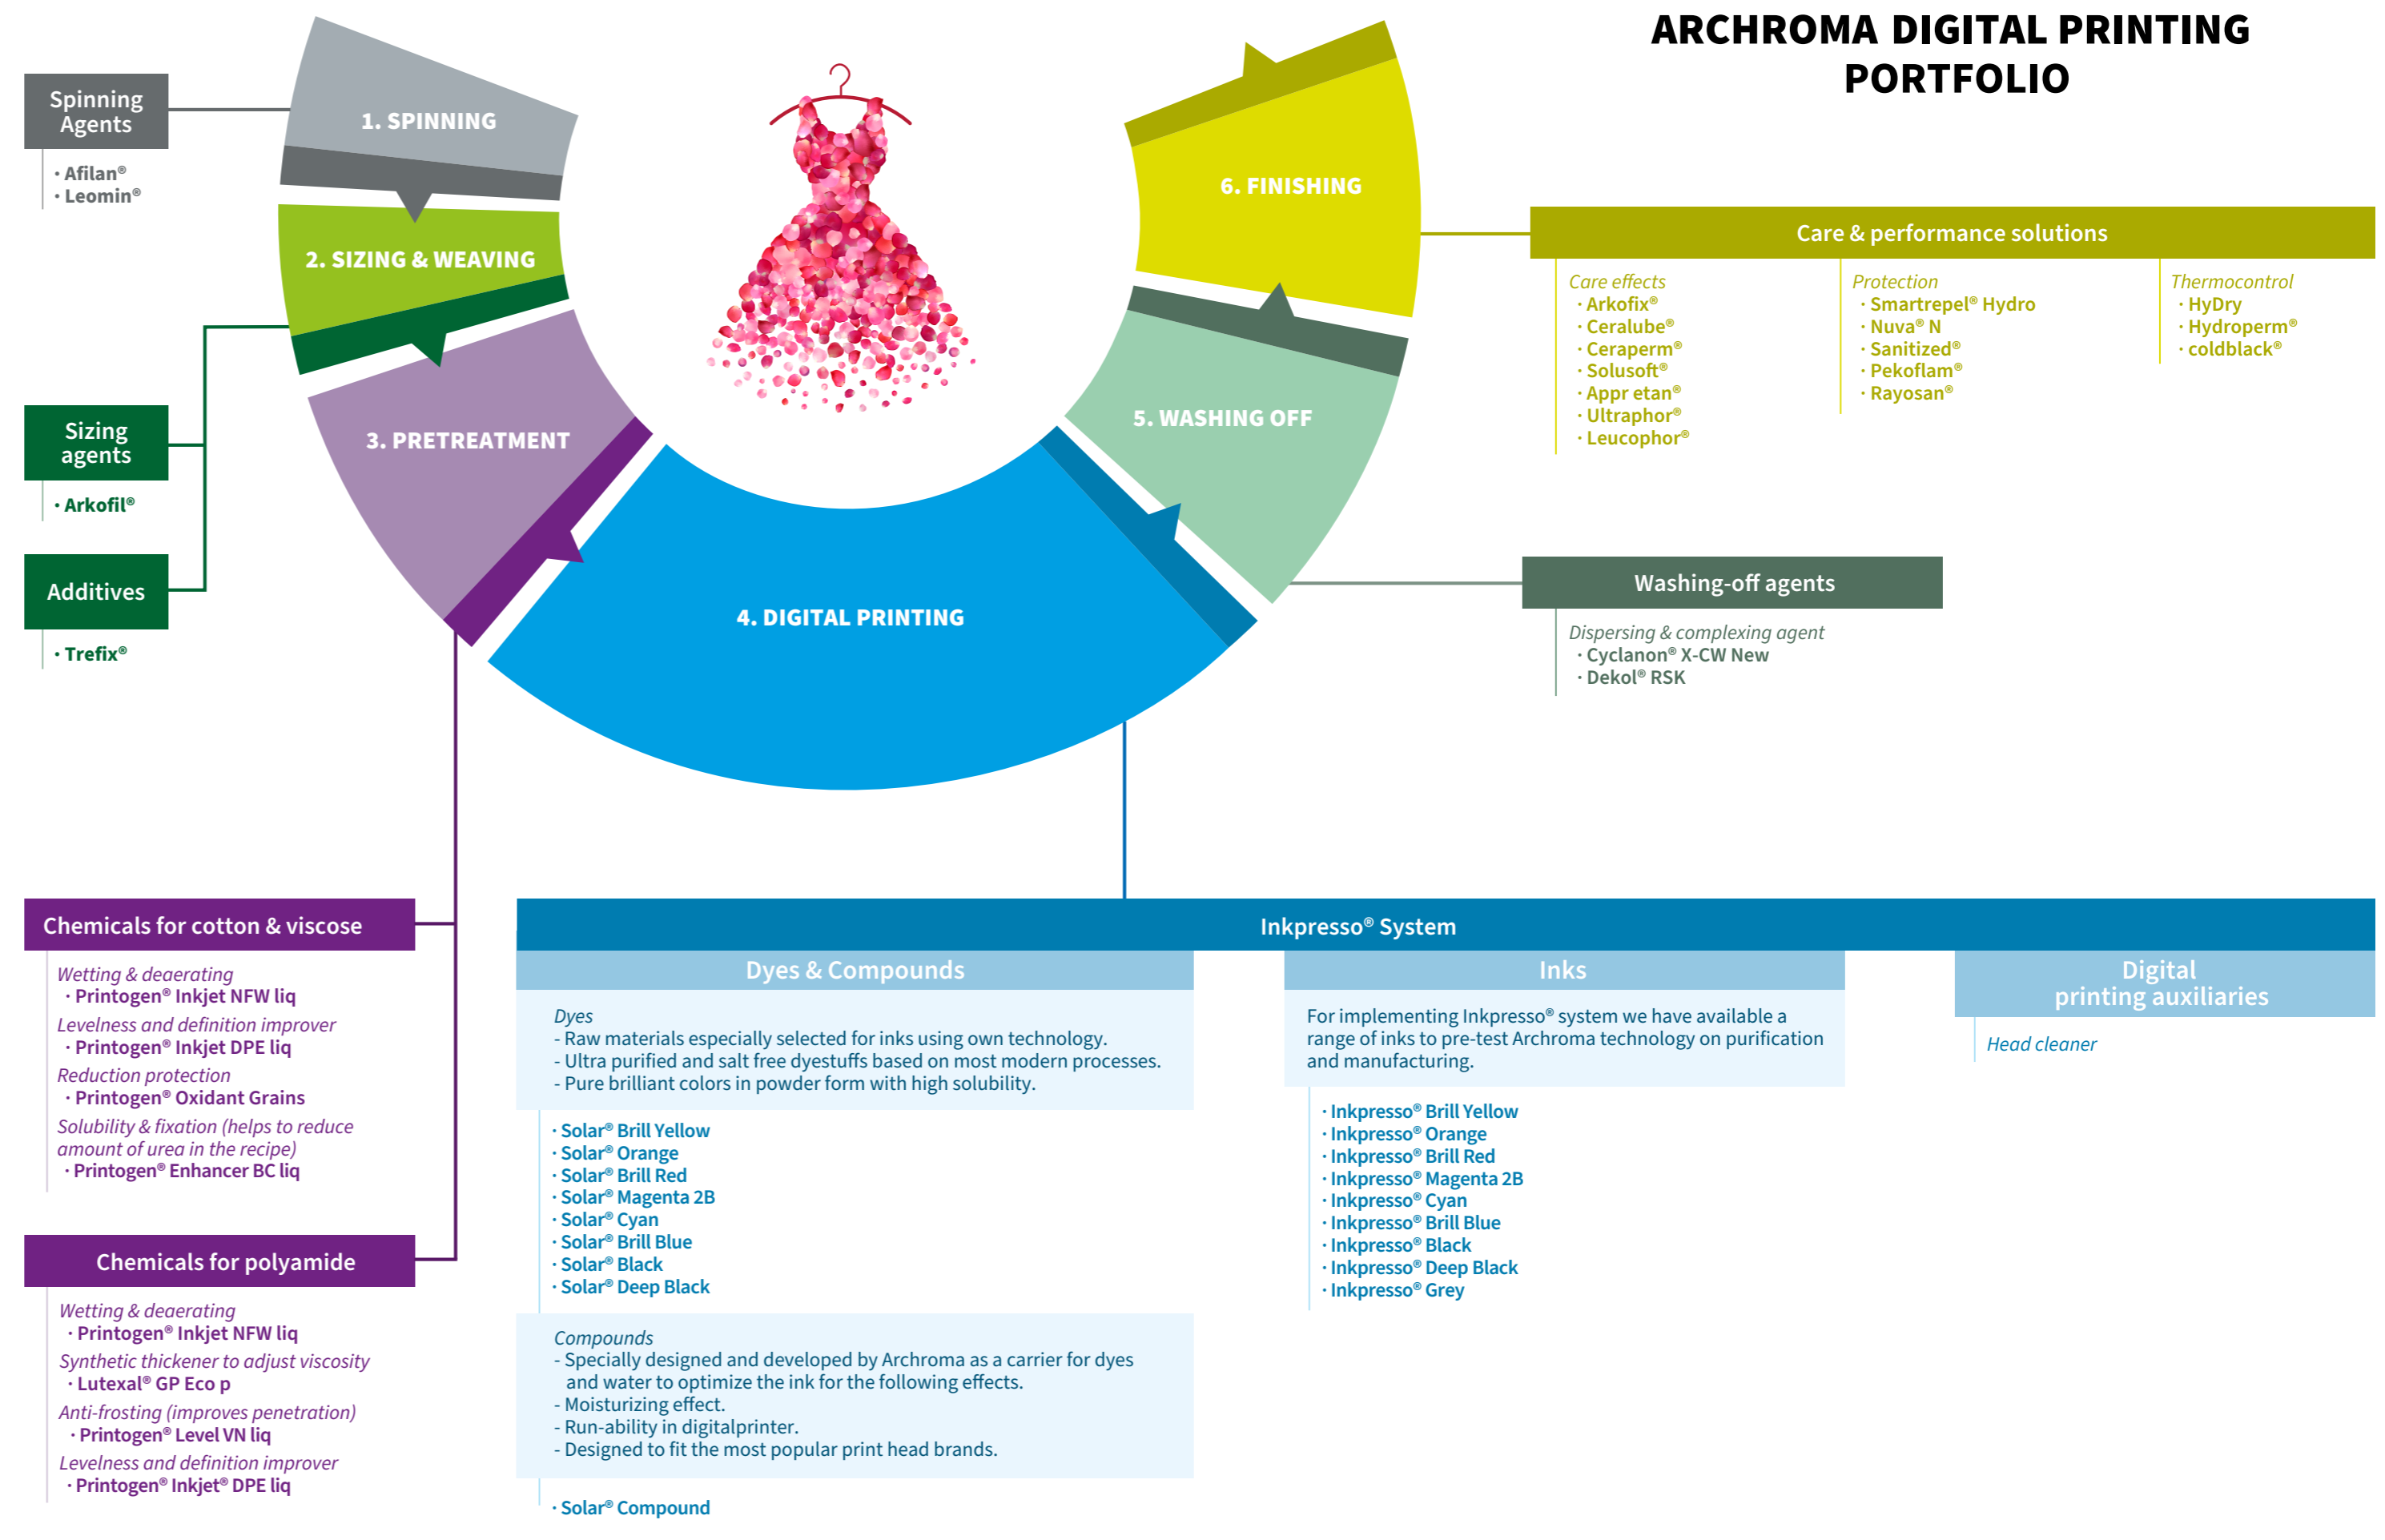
ARCHROMA DIGITAL PRINTING PORTFOLIO

Spinning Agents
· Afilan®
· Leomin®

1. SPINNING

2. SIZING & WEAVING

3. PRETREATMENT

4. DIGITAL PRINTING

5. WASHING OFF

6. FINISHING

Sizing agents
· Arkofil®

Additives
· Trefix®

Care & performance solutions

Care effects
· Arkofix®
· Ceralube®
· Ceraperm®
· Solusoft®
· Appr etan®
· Ultraphor®
· Leucophor®

Protection
· Smartrepel® Hydro
· Nuva® N
· Sanitized®
· Pekoflam®
· Rayosan®

Thermocontrol
· HyDry
· Hydroperm®
· coldblack®

Washing-off agents

Dispersing & complexing agent
· Cyclanon® X-CW New
· Dekol® RSK

Chemicals for cotton & viscose

Wetting & deaerating
· Printogen® Inkjet NFW liq
Levelness and definition improver
· Printogen® Inkjet DPE liq
Reduction protection
· Printogen® Oxidant Grains
Solubility & fixation (helps to reduce amount of urea in the recipe)
· Printogen® Enhancer BC liq

Chemicals for polyamide

Wetting & deaerating
· Printogen® Inkjet NFW liq
Synthetic thickener to adjust viscosity
· Lutexal® GP Eco p
Anti-frosting (improves penetration)
· Printogen® Level VN liq
Levelness and definition improver
· Printogen® Inkjet® DPE liq

Inkpresso® System

Dyes & Compounds

Dyes
- Raw materials especially selected for inks using own technology.
- Ultra purified and salt free dyestuffs based on most modern processes.
- Pure brilliant colors in powder form with high solubility.

· Solar® Brill Yellow
· Solar® Orange
· Solar® Brill Red
· Solar® Magenta 2B
· Solar® Cyan
· Solar® Brill Blue
· Solar® Black
· Solar® Deep Black

Compounds
- Specially designed and developed by Archroma as a carrier for dyes and water to optimize the ink for the following effects.
- Moisturizing effect.
- Run-ability in digitalprinter.
- Designed to fit the most popular print head brands.

· Solar® Compound

Inks

For implementing Inkpresso® system we have available a range of inks to pre-test Archroma technology on purification and manufacturing.

· Inkpresso® Brill Yellow
· Inkpresso® Orange
· Inkpresso® Brill Red
· Inkpresso® Magenta 2B
· Inkpresso® Cyan
· Inkpresso® Brill Blue
· Inkpresso® Black
· Inkpresso® Deep Black
· Inkpresso® Grey

Digital printing auxiliaries

Head cleaner